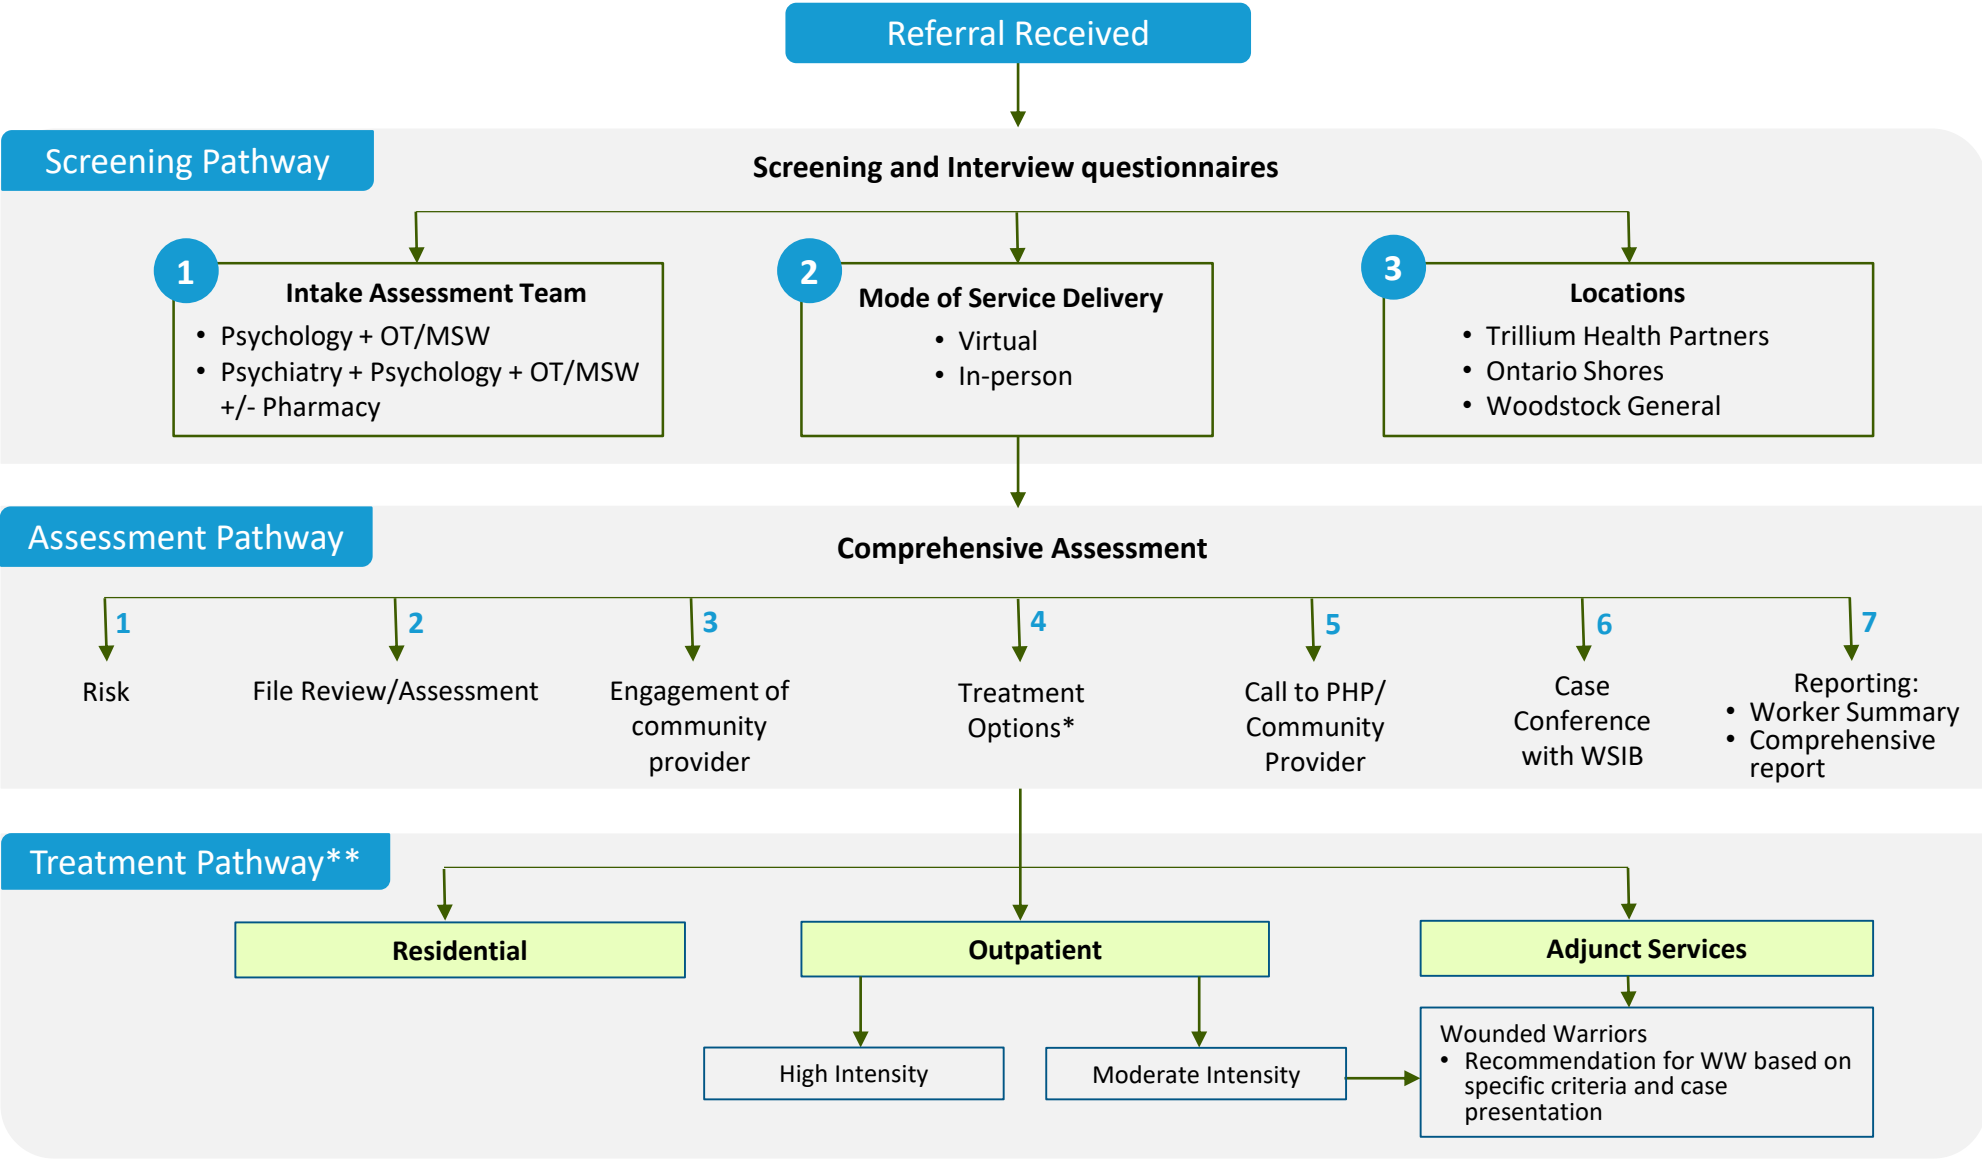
Referral Received

Screening Pathway

Screening and Interview questionnaires

1 Intake Assessment Team
- Psychology + OT/MSW
- Psychiatry + Psychology + OT/MSW +/- Pharmacy

2 Mode of Service Delivery
- Virtual
- In-person

3 Locations
- Trillium Health Partners
- Ontario Shores
- Woodstock General

Assessment Pathway

Comprehensive Assessment

1 Risk

2 File Review/Assessment

3 Engagement of community provider

4 Treatment Options*

5 Call to PHP/ Community Provider

6 Case Conference with WSIB

7 Reporting:
- Worker Summary
- Comprehensive report

Treatment Pathway**

Residential

Outpatient

Adjunct Services

High Intensity

Moderate Intensity

Wounded Warriors
- Recommendation for WW based on specific criteria and case presentation